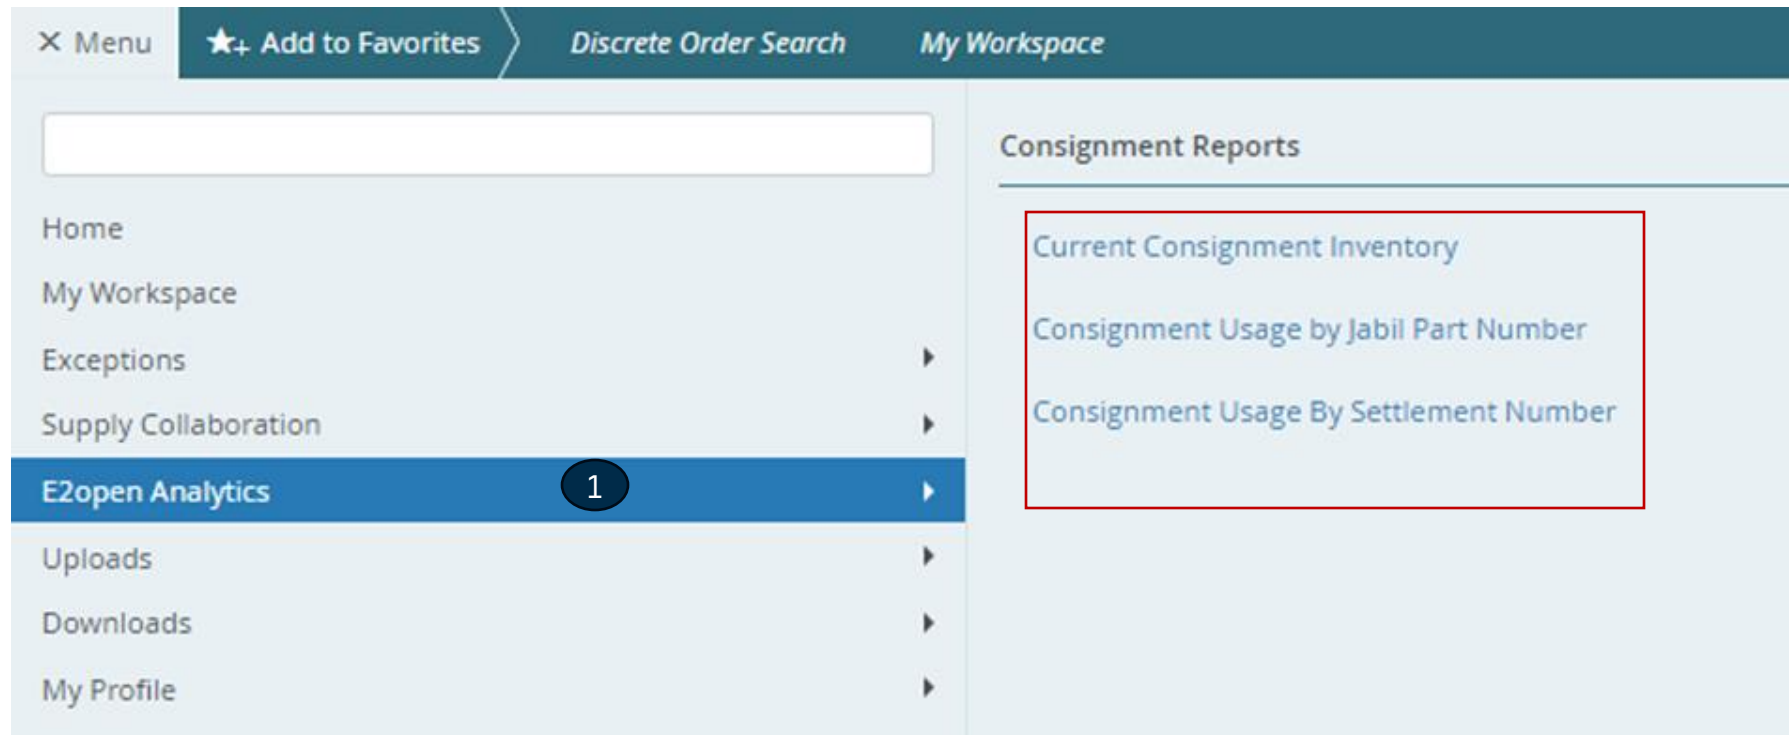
× Menu
Add to Favorites
Discrete Order Search
My Workspace

Home
My Workspace
Exceptions
Supply Collaboration
E2open Analytics
1
Uploads
Downloads
My Profile

Consignment Reports
Current Consignment Inventory
Consignment Usage by Jabil Part Number
Consignment Usage By Settlement Number